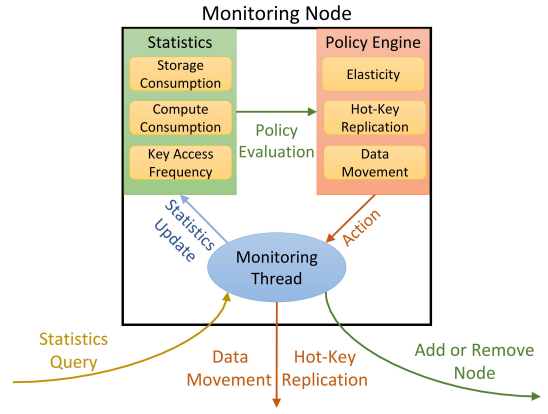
Monitoring Node

Statistics

Storage Consumption

Compute Consumption

Key Access Frequency

Policy Evaluation

Policy Engine

Elasticity

Hot-Key Replication

Data Movement

Statistics Update

Action

Monitoring Thread

Statistics Query

Data Movement

Hot-Key Replication

Add or Remove Node